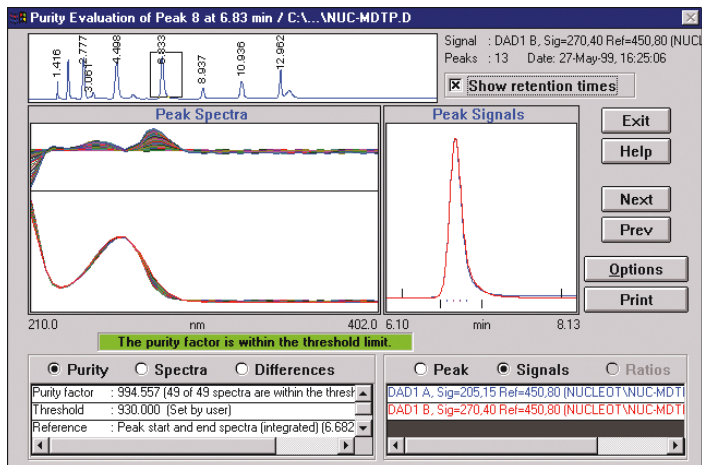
Purity Evaluation of Peak 8 at 6.83 min / C:\...\NUC-MDTP.D

1.416 2.777 3.061 4.498 6.833 8.937 10.936 12.982

Signal : DAD1 B, Sig=270,40 Ref=450,80 (NUCL
Peaks : 13 Date: 27-May-99, 16:25:06

Show retention times

Peak Spectra

Peak Signals

Exit
Help
Next
Prev
Options
Print

210.0 nm 402.0 6.10 min 8.13

The purity factor is within the threshold limit.

Purity Spectra Differences

Peak Signals Ratios

| Purity factor | : 994.557 (49 of 49 spectra are within the thresh |
|---|---|
| Threshold | : 930.000 (Set by user) |
| Reference | : Peak start and end spectra (integrated) (6.682 |

DAD1 A, Sig=205,15 Ref=450,80 (NUCLEOT\NUC-MDTI
DAD1 B, Sig=270,40 Ref=450,80 (NUCLEOT\NUC-MDTI